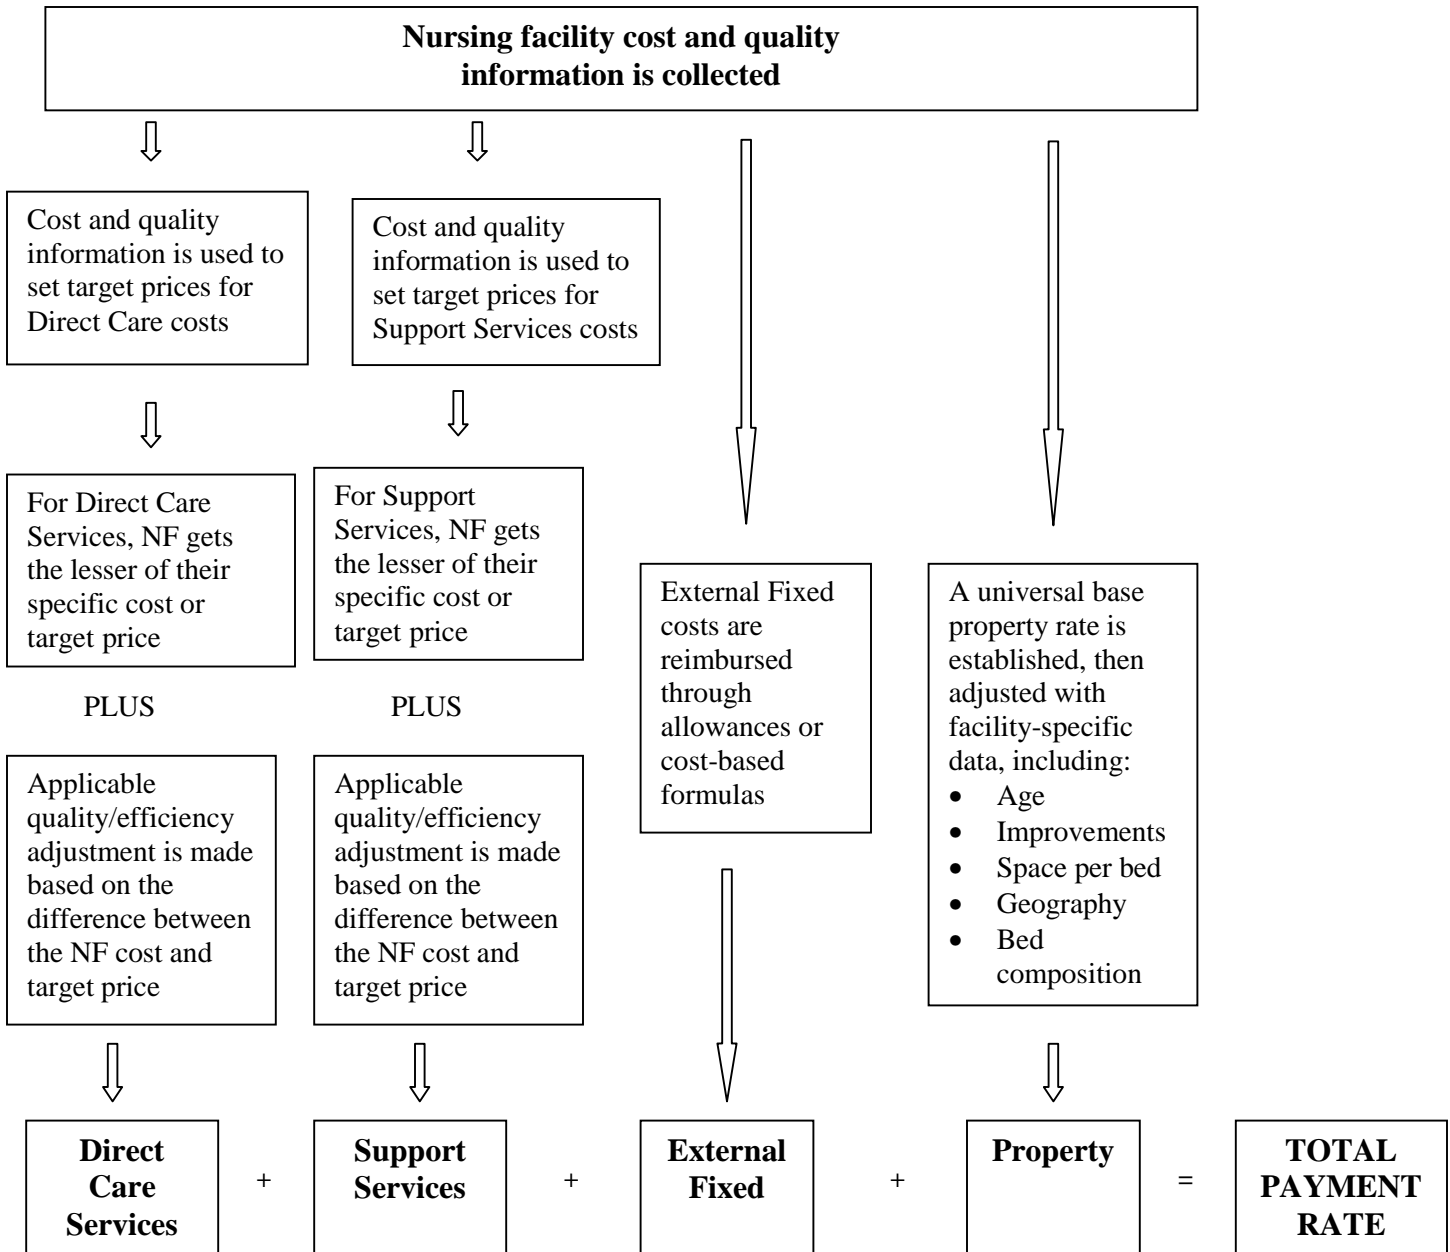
**Nursing facility cost and quality information is collected**

Cost and quality information is used to set target prices for Direct Care costs

For Direct Care Services, NF gets the lesser of their specific cost or target price

PLUS

Applicable quality/efficiency adjustment is made based on the difference between the NF cost and target price

Cost and quality information is used to set target prices for Support Services costs

For Support Services, NF gets the lesser of their specific cost or target price

PLUS

Applicable quality/efficiency adjustment is made based on the difference between the NF cost and target price

External Fixed costs are reimbursed through allowances or cost-based formulas

A universal base property rate is established, then adjusted with facility-specific data, including:
- Age
- Improvements
- Space per bed
- Geography
- Bed composition

**Direct Care Services** + **Support Services** + **External Fixed** + **Property** = **TOTAL PAYMENT RATE**